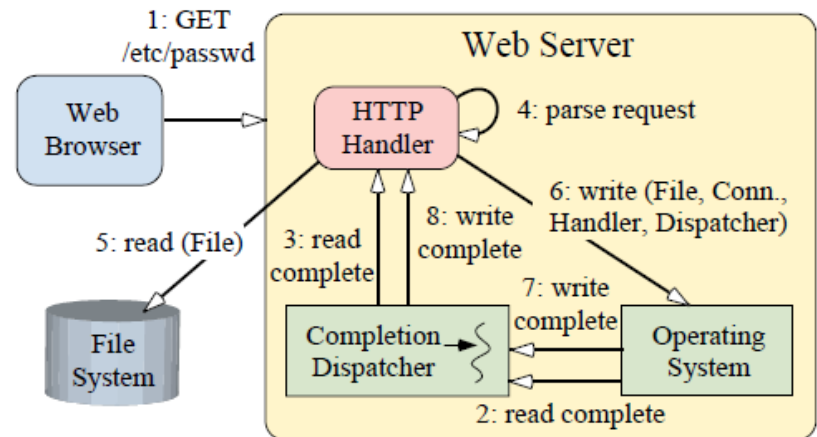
1: GET
/etc/passwd

Web Server

Web Browser

HTTP Handler

4: parse request

6: write (File, Conn., Handler, Dispatcher)

5: read (File)

3: read complete

8: write complete

7: write complete

File System

Completion Dispatcher

Operating System

2: read complete